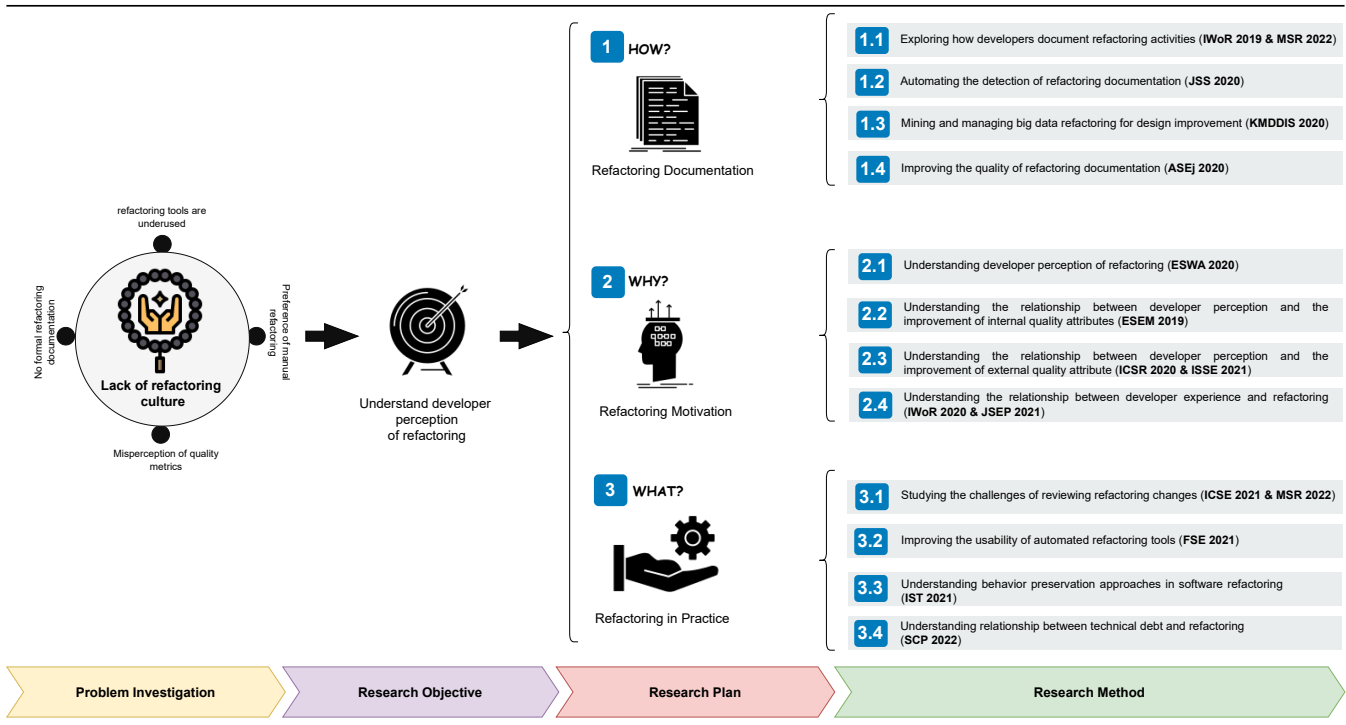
refactoring tools are underused

No formal refactoring documentation

Preference of manual refactoring

Lack of refactoring culture

Misperception of quality metrics

Understand developer perception of refactoring

1 HOW?

Refactoring Documentation

2 WHY?

Refactoring Motivation

3 WHAT?

Refactoring in Practice

1.1 Exploring how developers document refactoring activities (IWoR 2019 & MSR 2022)

1.2 Automating the detection of refactoring documentation (JSS 2020)

1.3 Mining and managing big data refactoring for design improvement (KMDDIS 2020)

1.4 Improving the quality of refactoring documentation (ASEj 2020)

2.1 Understanding developer perception of refactoring (ESWA 2020)

2.2 Understanding the relationship between developer perception and the improvement of internal quality attributes (ESEM 2019)

2.3 Understanding the relationship between developer perception and the improvement of external quality attribute (ICSR 2020 & ISSE 2021)

2.4 Understanding the relationship between developer experience and refactoring (IWoR 2020 & JSEP 2021)

3.1 Studying the challenges of reviewing refactoring changes (ICSE 2021 & MSR 2022)

3.2 Improving the usability of automated refactoring tools (FSE 2021)

3.3 Understanding behavior preservation approaches in software refactoring (IST 2021)

3.4 Understanding relationship between technical debt and refactoring (SCP 2022)

Problem Investigation

Research Objective

Research Plan

Research Method